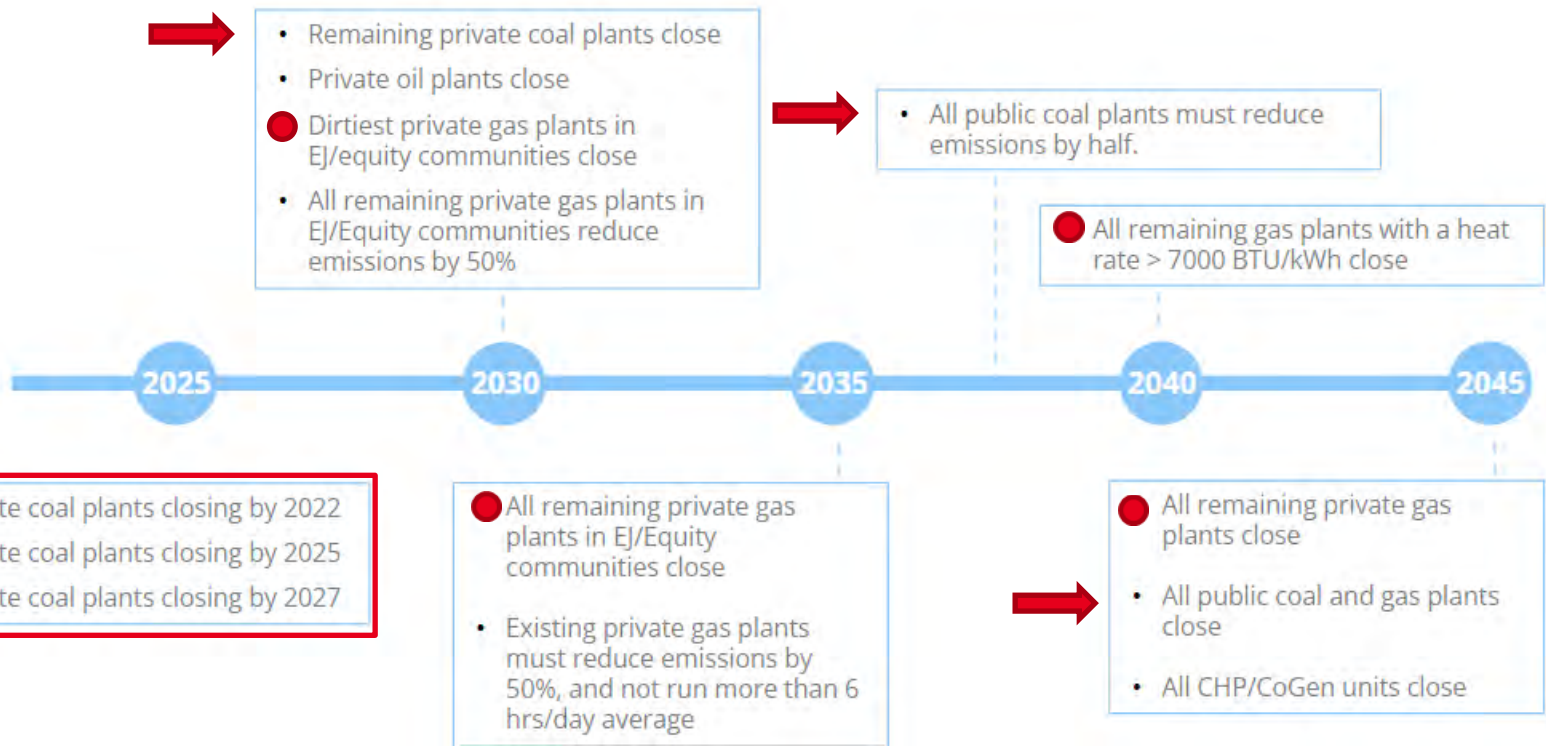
• Remaining private coal plants close
• Private oil plants close
Dirtiest private gas plants in EJ/equity communities close
• All remaining private gas plants in EJ/Equity communities reduce emissions by 50%

• All public coal plants must reduce emissions by half.

All remaining gas plants with a heat rate > 7000 BTU/kWh close

2025 2030 2035 2040 2045

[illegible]te coal plants closing by 2022
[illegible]te coal plants closing by 2025
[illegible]te coal plants closing by 2027

All remaining private gas plants in EJ/Equity communities close

• Existing private gas plants must reduce emissions by 50%, and not run more than 6 hrs/day average

All remaining private gas plants close

• All public coal and gas plants close

• All CHP/CoGen units close